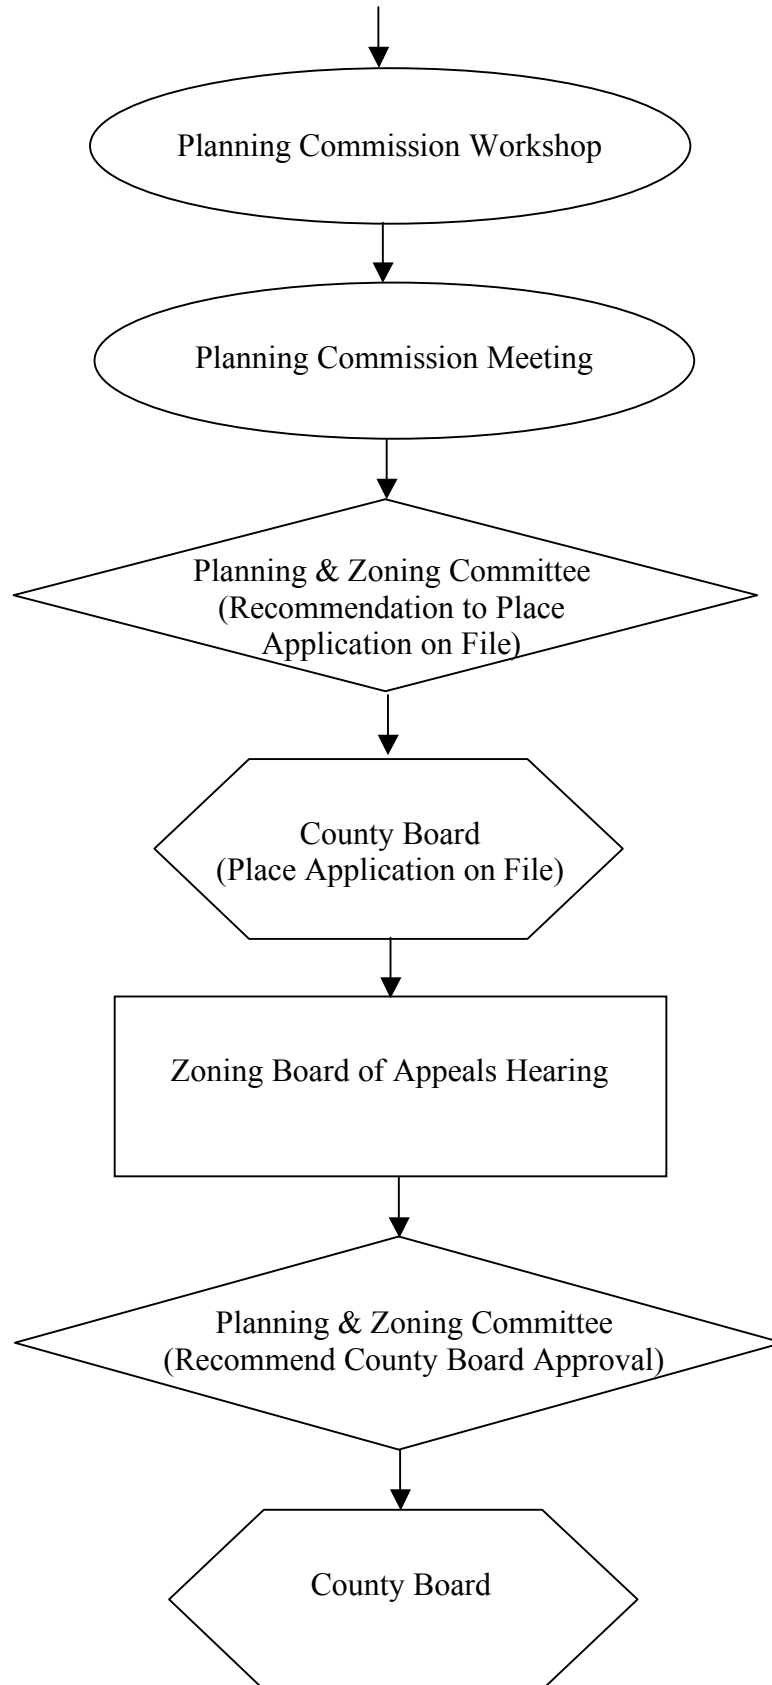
Planning Commission Workshop

Planning Commission Meeting

Planning & Zoning Committee (Recommendation to Place Application on File)

County Board (Place Application on File)

Zoning Board of Appeals Hearing

Planning & Zoning Committee (Recommend County Board Approval)

County Board